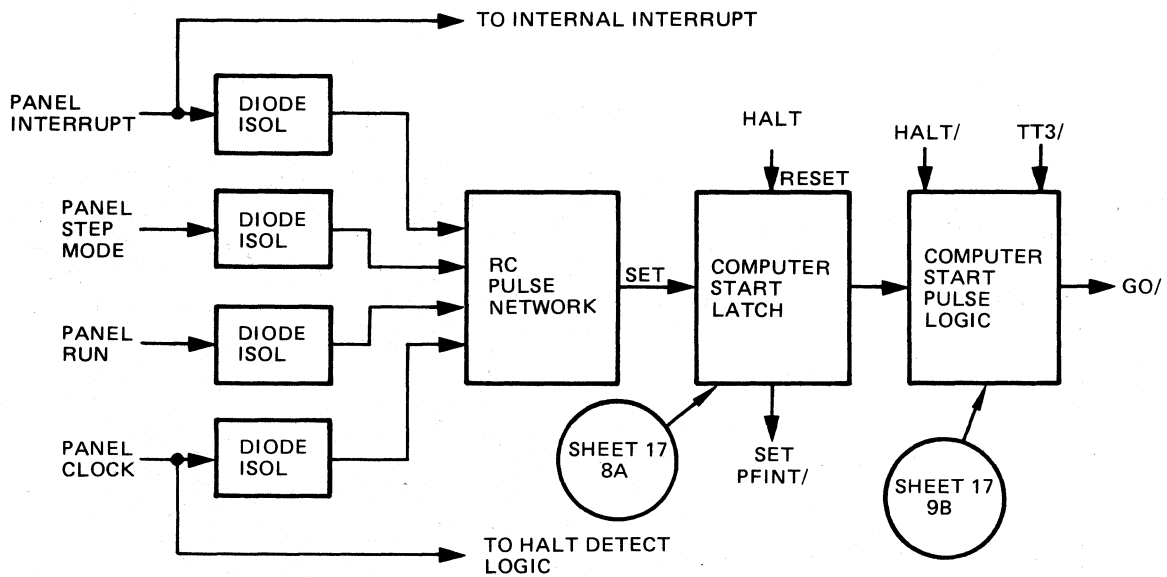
TO INTERNAL INTERRUPT

PANEL INTERRUPT

DIODE ISOL

PANEL STEP MODE

DIODE ISOL

PANEL RUN

DIODE ISOL

PANEL CLOCK

DIODE ISOL

RC PULSE NETWORK

SET

HALT

RESET

COMPUTER START LATCH

HALT/

TT3/

COMPUTER START PULSE LOGIC

GO/

SHEET 17 8A

SET PFINT/

SHEET 17 9B

TO HALT DETECT LOGIC